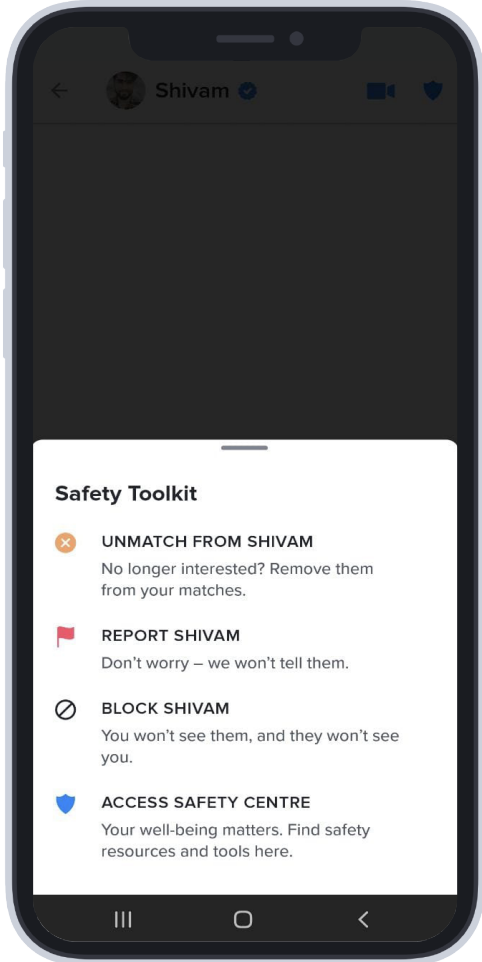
Shivam

Safety Toolkit

UNMATCH FROM SHIVAM
No longer interested? Remove them from your matches.

REPORT SHIVAM
Don't worry – we won't tell them.

BLOCK SHIVAM
You won't see them, and they won't see you.

ACCESS SAFETY CENTRE
Your well-being matters. Find safety resources and tools here.